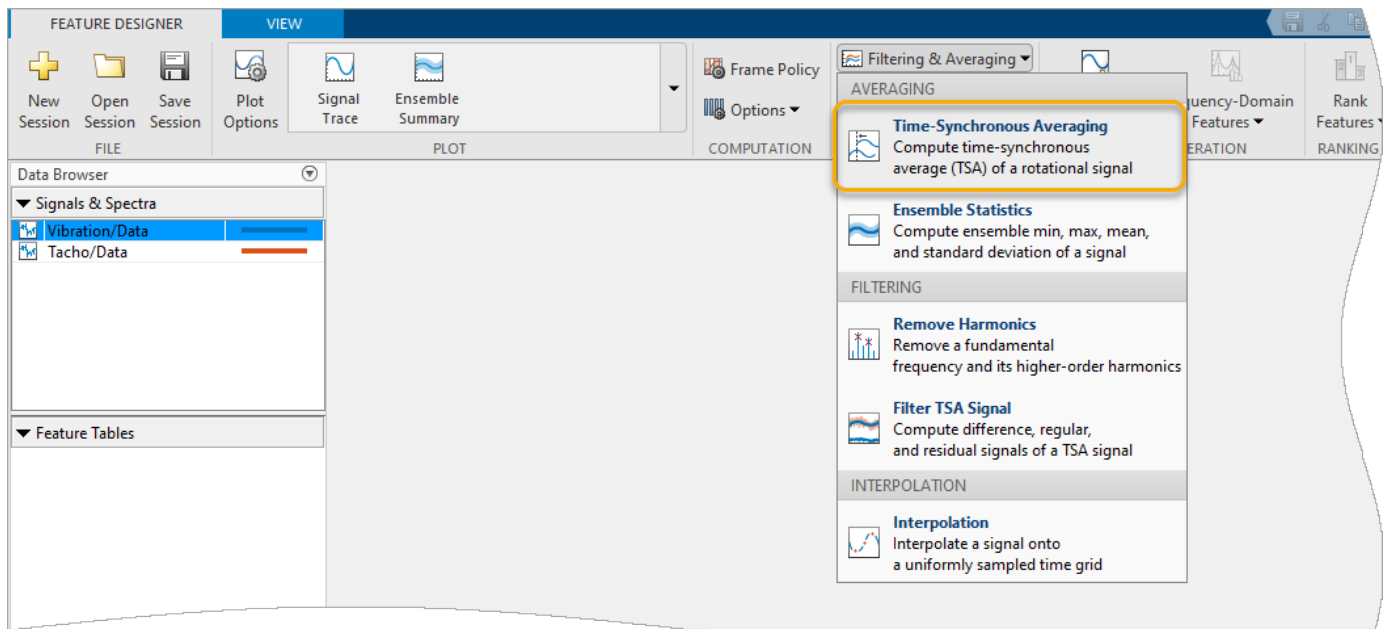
FEATURE DESIGNER VIEW

New Session Open Session Save Session
FILE

Plot Options Signal Trace Ensemble Summary
PLOT

Frame Policy
Options
COMPUTATION

Filtering & Averaging

quency-Domain Features
ERATION

Rank Features
RANKING

AVERAGING

Time-Synchronous Averaging
Compute time-synchronous average (TSA) of a rotational signal

Ensemble Statistics
Compute ensemble min, max, mean, and standard deviation of a signal

FILTERING

Remove Harmonics
Remove a fundamental frequency and its higher-order harmonics

Filter TSA Signal
Compute difference, regular, and residual signals of a TSA signal

INTERPOLATION

Interpolation
Interpolate a signal onto a uniformly sampled time grid

Data Browser
Signals & Spectra
Vibration/Data
Tacho/Data

Feature Tables